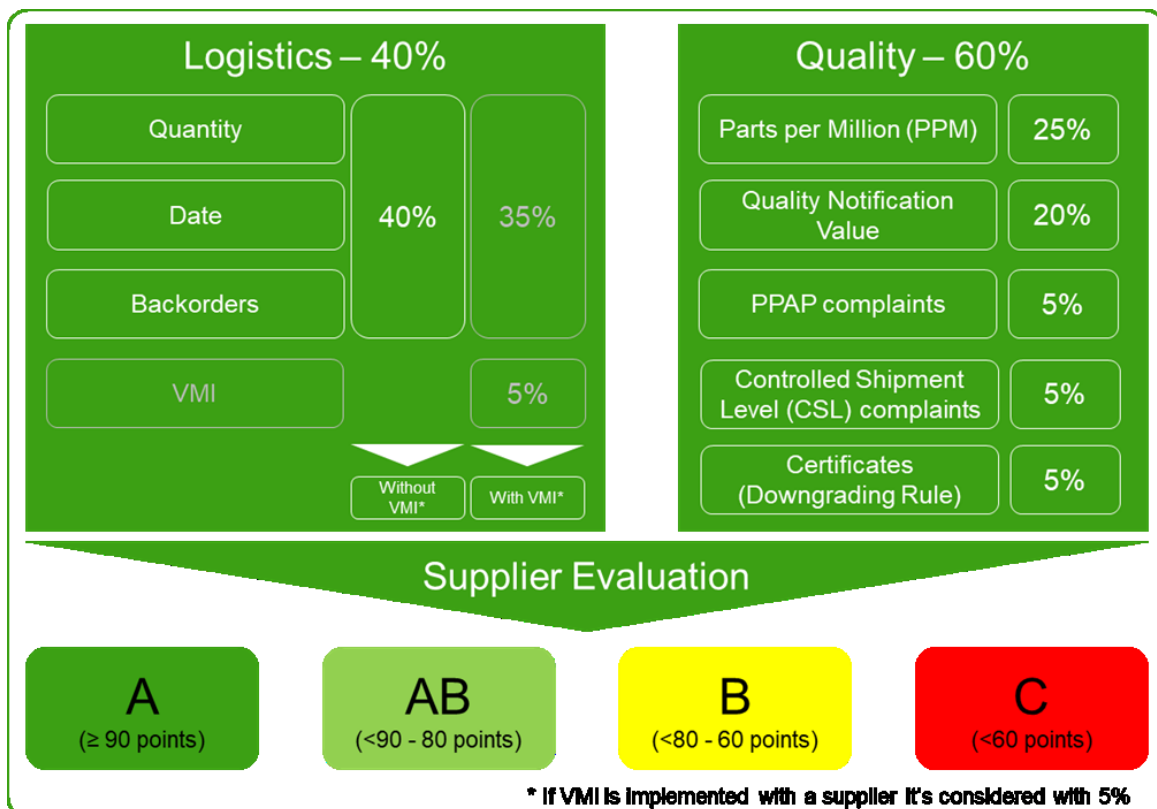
Logistics – 40%

Quantity

Date

Backorders

40%

35%

VMI

5%

Without VMI*

With VMI*

Quality – 60%

Parts per Million (PPM)

25%

Quality Notification Value

20%

PPAP complaints

5%

Controlled Shipment Level (CSL) complaints

5%

Certificates (Downgrading Rule)

5%

Supplier Evaluation

A
(≥ 90 points)

AB
(<90 - 80 points)

B
(<80 - 60 points)

C
(<60 points)

* If VMI is implemented with a supplier it's considered with 5%